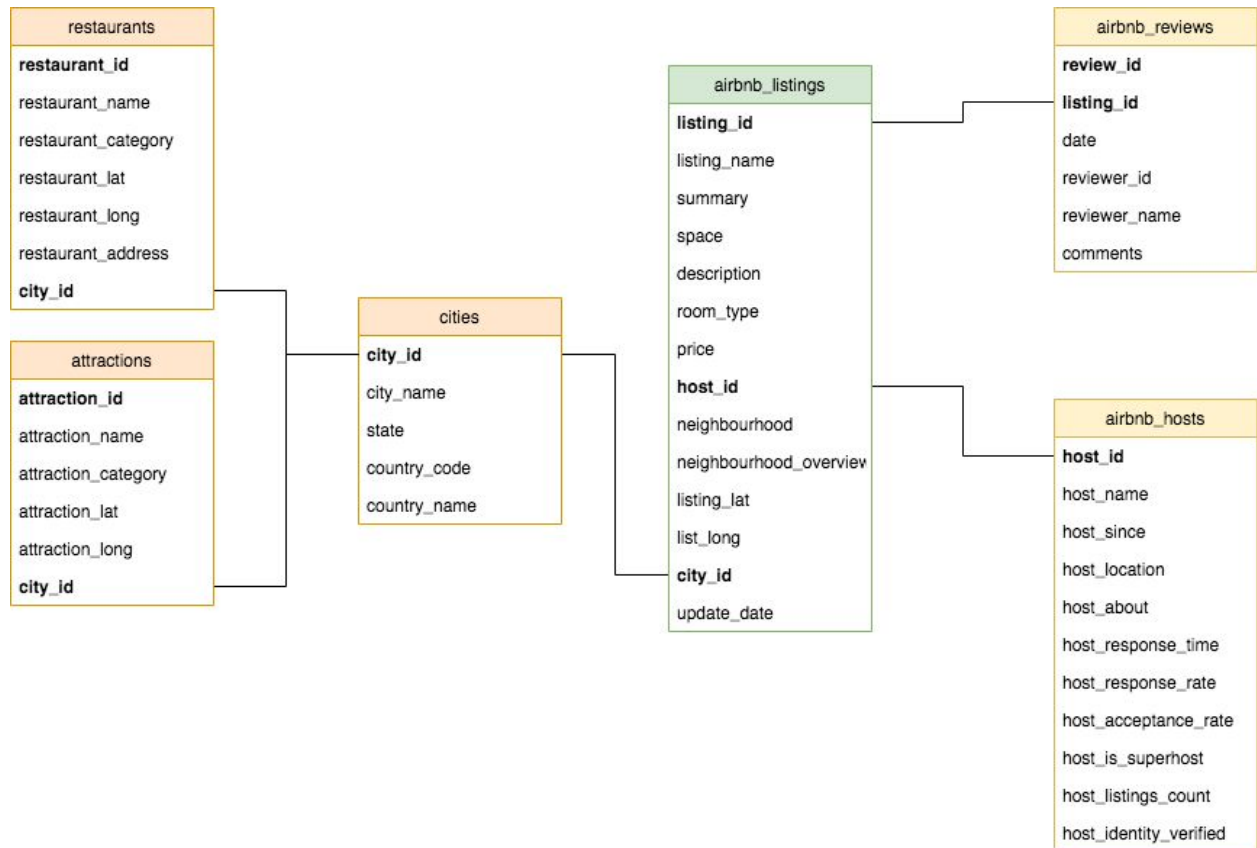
restaurants
restaurant_id
restaurant_name
restaurant_category
restaurant_lat
restaurant_long
restaurant_address
city_id

attractions
attraction_id
attraction_name
attraction_category
attraction_lat
attraction_long
city_id

cities
city_id
city_name
state
country_code
country_name

airbnb_listings
listing_id
listing_name
summary
space
description
room_type
price
host_id
neighbourhood
neighbourhood_overviev
listing_lat
list_long
city_id
update_date

airbnb_reviews
review_id
listing_id
date
reviewer_id
reviewer_name
comments

airbnb_hosts
host_id
host_name
host_since
host_location
host_about
host_response_time
host_response_rate
host_acceptance_rate
host_is_superhost
host_listings_count
host_identity_verified